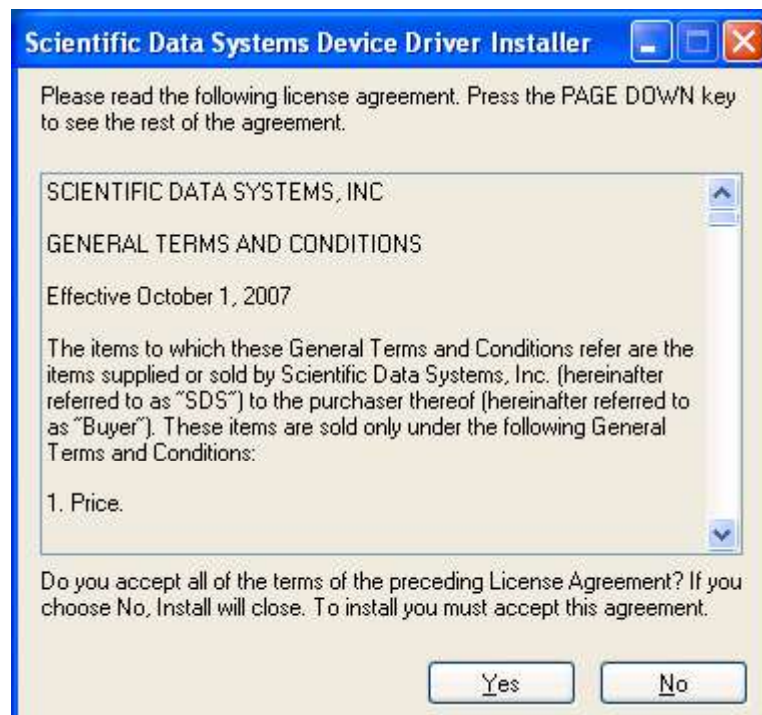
Scientific Data Systems Device Driver Installer

Please read the following license agreement. Press the PAGE DOWN key to see the rest of the agreement.

SCIENTIFIC DATA SYSTEMS, INC

GENERAL TERMS AND CONDITIONS

Effective October 1, 2007

The items to which these General Terms and Conditions refer are the items supplied or sold by Scientific Data Systems, Inc. (hereinafter referred to as "SDS") to the purchaser thereof (hereinafter referred to as "Buyer"). These items are sold only under the following General Terms and Conditions:

1. Price.

Do you accept all of the terms of the preceding License Agreement? If you choose No, Install will close. To install you must accept this agreement.

Yes

No